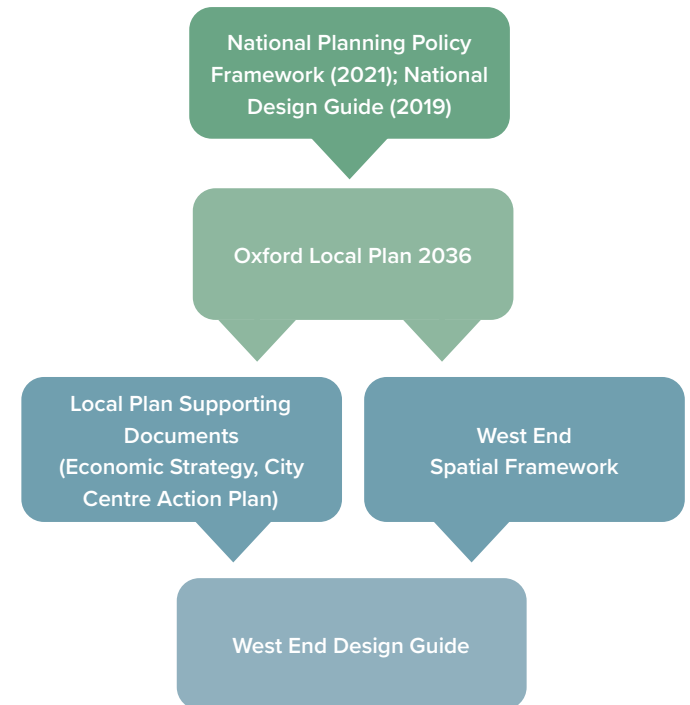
National Planning Policy Framework (2021); National Design Guide (2019)

Oxford Local Plan 2036

Local Plan Supporting Documents (Economic Strategy, City Centre Action Plan)

West End Spatial Framework

West End Design Guide